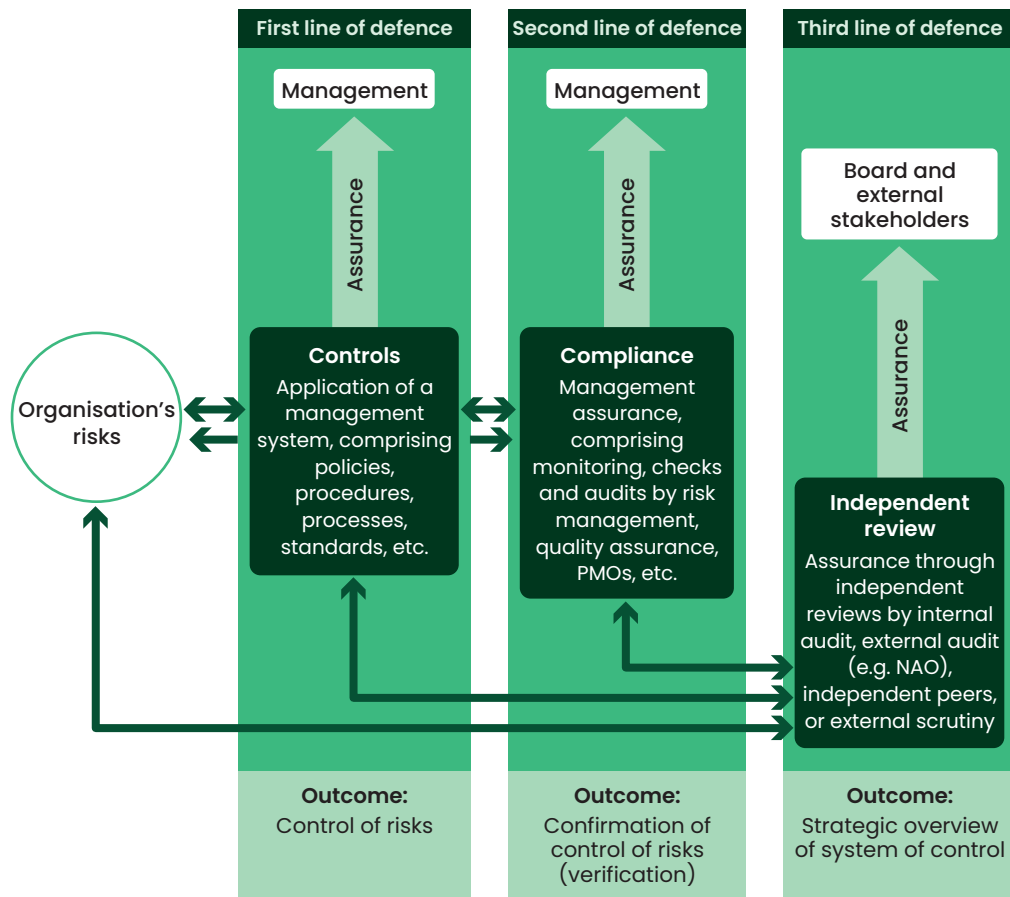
First line of defence

Second line of defence

Third line of defence

Management

Management

Board and external stakeholders

Assurance

Assurance

Assurance

Organisation's risks

Controls
Application of a management system, comprising policies, procedures, processes, standards, etc.

Compliance
Management assurance, comprising monitoring, checks and audits by risk management, quality assurance, PMOs, etc.

Independent review
Assurance through independent reviews by internal audit, external audit (e.g. NAO), independent peers, or external scrutiny

Outcome:
Control of risks

Outcome:
Confirmation of control of risks (verification)

Outcome:
Strategic overview of system of control